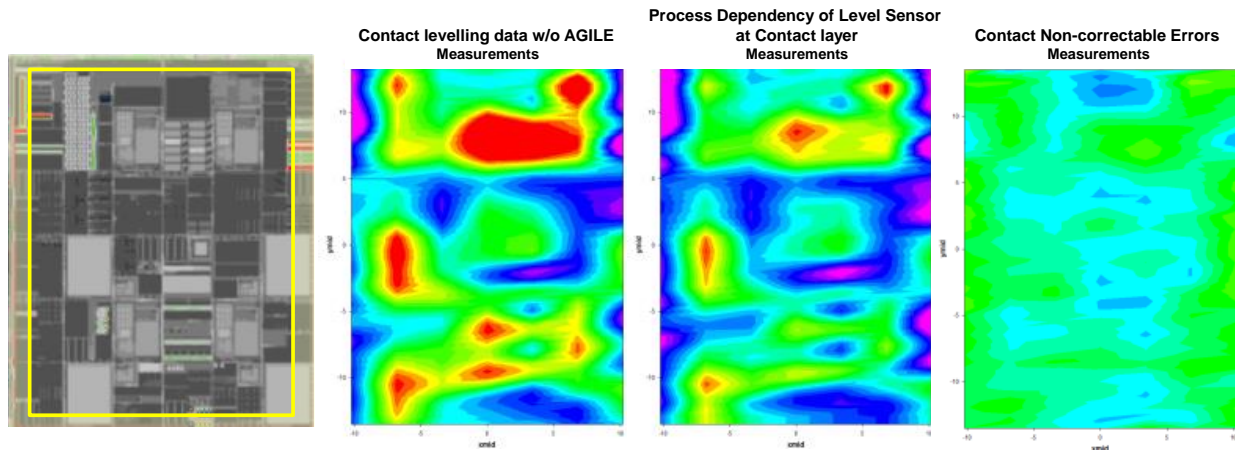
Contact levelling data w/o AGILE
Measurements

Process Dependency of Level Sensor at Contact layer
Measurements

Contact Non-correctable Errors
Measurements

10
5
0
-5
-10
ynid
-10
-5
0
5
10
xmid

10
5
0
-5
-10
-10
-5
0
5
10
xmid

10
5
0
-5
-10
ynid
-10
-5
0
5
10
xmid